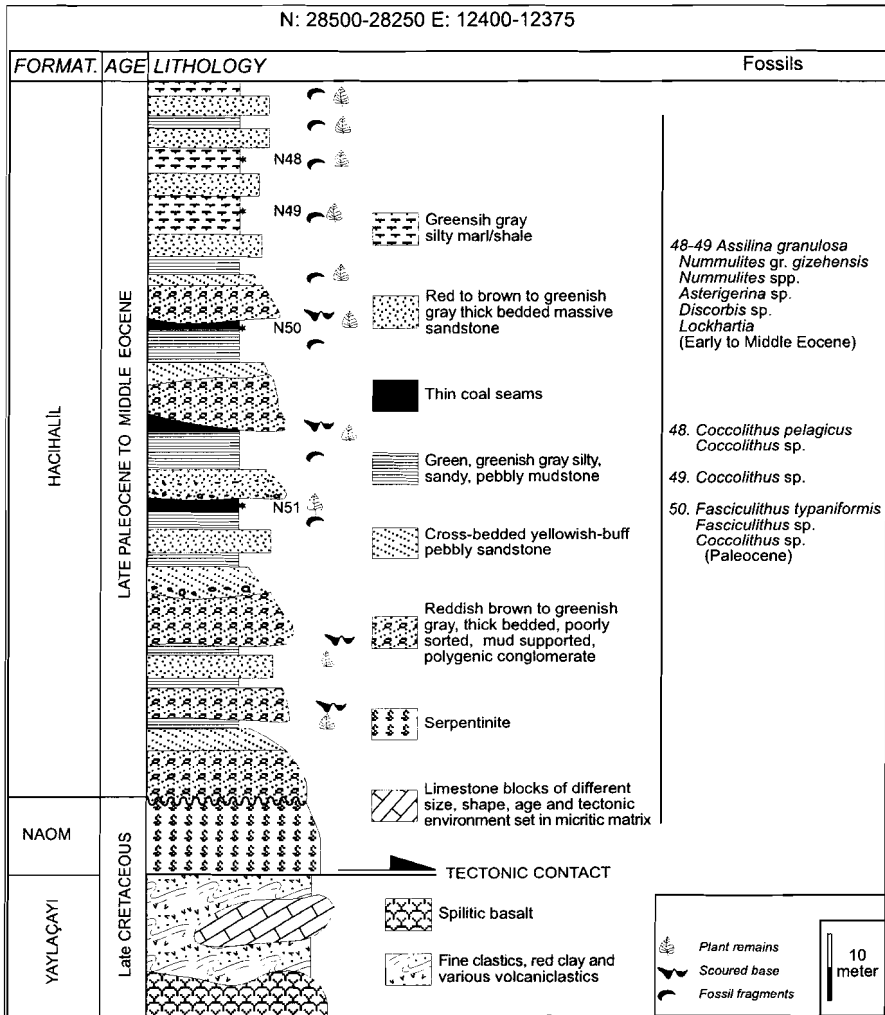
N: 28500-28250 E: 12400-12375

| FORMAT. | AGE | LITHOLOGY | Fossils |
|---|---|---|---|
| HACIHALİL | LATE PALEOCENE TO MIDDLE EOCENE | | |
| NAOM | Late CRETACEOUS | | |
| YAYLAÇAYI | | | |

N48

N49

N50

N51

Greensih gray silty marl/shale

Red to brown to greenish gray thick bedded massive sandstone

Thin coal seams

Green, greenish gray silty, sandy, pebbly mudstone

Cross-bedded yellowish-buff pebbly sandstone

Reddish brown to greenish gray, thick bedded, poorly sorted, mud supported, polygenic conglomerate

Serpentinite

Limestone blocks of different size, shape, age and tectonic environment set in micritic matrix

TECTONIC CONTACT

Spilitic basalt

Fine clastics, red clay and various volcaniclastics

48-49 *Assilina granulosa* *Nummulites* gr. *gizehensis* *Nummulites* spp. *Asterigerina* sp. *Discorbis* sp. *Lockhartia* (Early to Middle Eocene)

48. *Coccolithus pelagicus* *Coccolithus* sp.

49. *Coccolithus* sp.

50. *Fasciculithus typaniformis* *Fasciculithus* sp. *Coccolithus* sp. (Paleocene)

*Plant remains*

*Scoured base*

*Fossil fragments*

10 meter